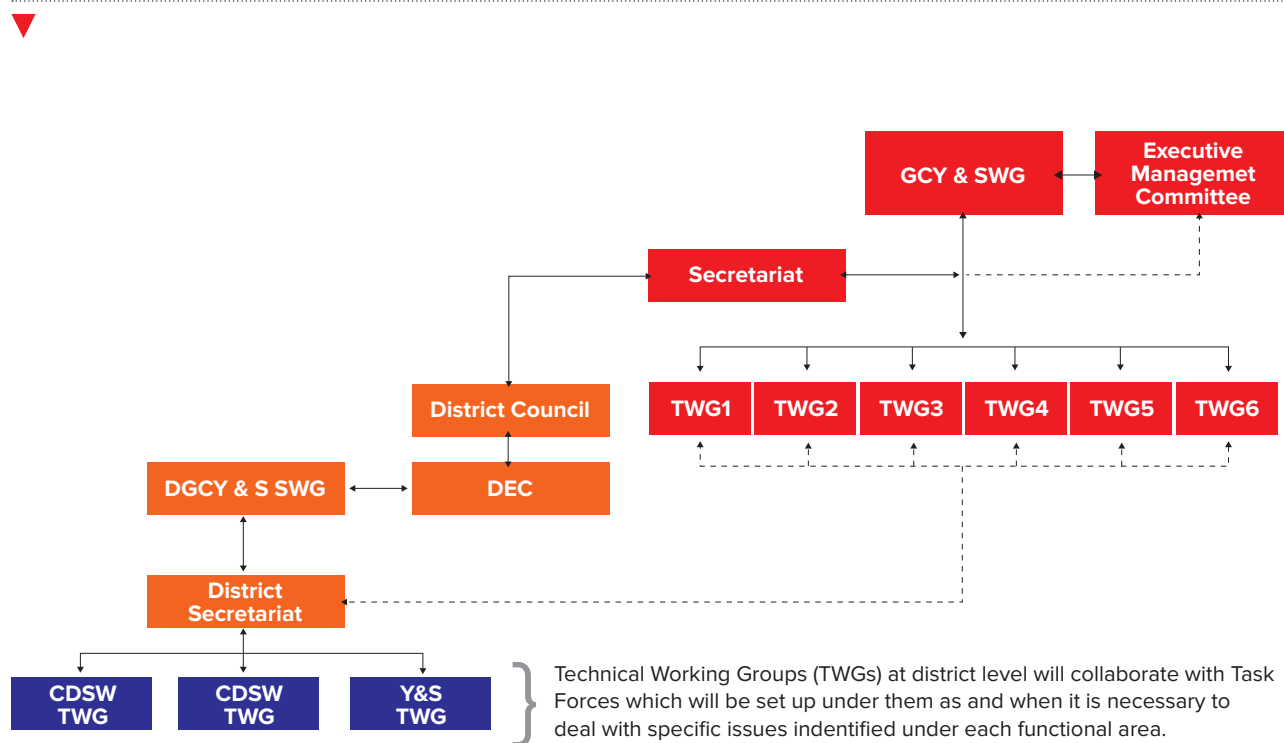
GCY & SWG

Executive Managemet Committee

Secretariat

TWG1

TWG2

TWG3

TWG4

TWG5

TWG6

District Council

DGCY & S SWG

DEC

District Secretariat

CDSW TWG

CDSW TWG

Y&S TWG

Technical Working Groups (TWGs) at district level will collaborate with Task Forces which will be set up under them as and when it is necessary to deal with specific issues indentified under each functional area.